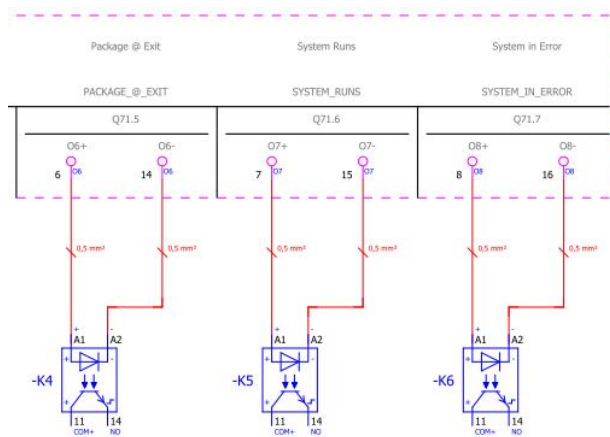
Package @ Exit
PACKAGE_@_EXIT
Q71.5
O6+
6
O6
O6-
14
O6
0,5 mm²
0,5 mm²
+
A1
-
A2
-K4
+
-
11
COM+
14
NO

System Runs
SYSTEM_RUNS
Q71.6
O7+
7
O7
O7-
15
O7
0,5 mm²
0,5 mm²
+
A1
-
A2
-K5
+
-
11
COM+
14
NO

System in Error
SYSTEM_IN_ERROR
Q71.7
O8+
8
O8
O8-
16
O8
0,5 mm²
0,5 mm²
+
A1
-
A2
-K6
+
-
11
COM+
14
NO